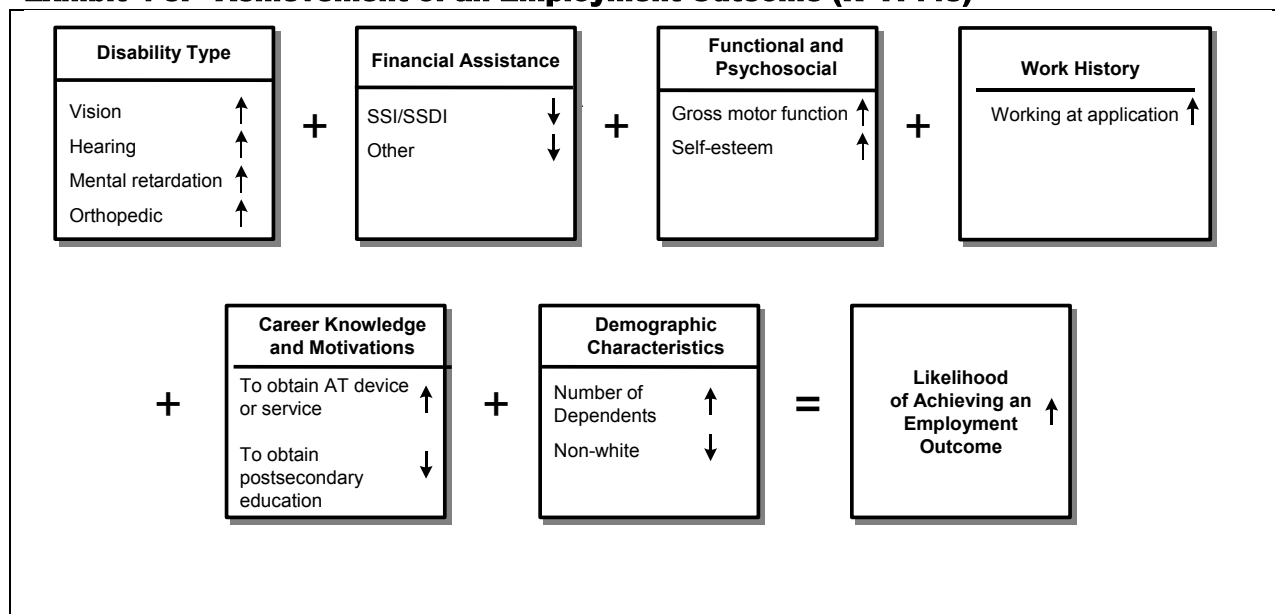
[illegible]

Disability Type
Vision ↑
Hearing ↑
Mental retardation ↑
Orthopedic ↑

+

Financial Assistance
SSI/SSDI ↓
Other ↓

+

Functional and Psychosocial
Gross motor function ↑
Self-esteem ↑

+

Work History
Working at application ↑

+

Career Knowledge and Motivations
To obtain AT device or service ↑
To obtain postsecondary education ↓

+

Demographic Characteristics
Number of Dependents ↑
Non-white ↓

=

Likelihood of Achieving an Employment Outcome ↑